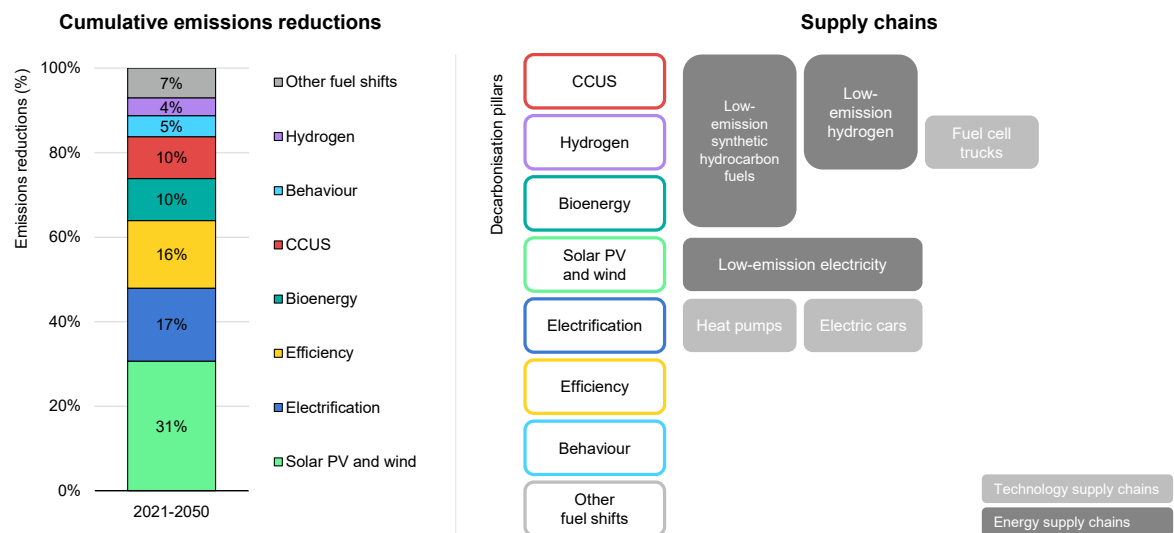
Cumulative emissions reductions

Emissions reductions (%)

100%
80%
60%
40%
20%
0%

7%
4%
5%
10%
10%
16%
17%
31%

2021-2050

Other fuel shifts
Hydrogen
Behaviour
CCUS
Bioenergy
Efficiency
Electrification
Solar PV and wind

Supply chains

Decarbonisation pillars

CCUS
Hydrogen
Bioenergy
Solar PV and wind
Electrification
Efficiency
Behaviour
Other fuel shifts

Low-emission synthetic hydrocarbon fuels
Low-emission hydrogen
Fuel cell trucks
Low-emission electricity
Heat pumps
Electric cars

Technology supply chains
Energy supply chains